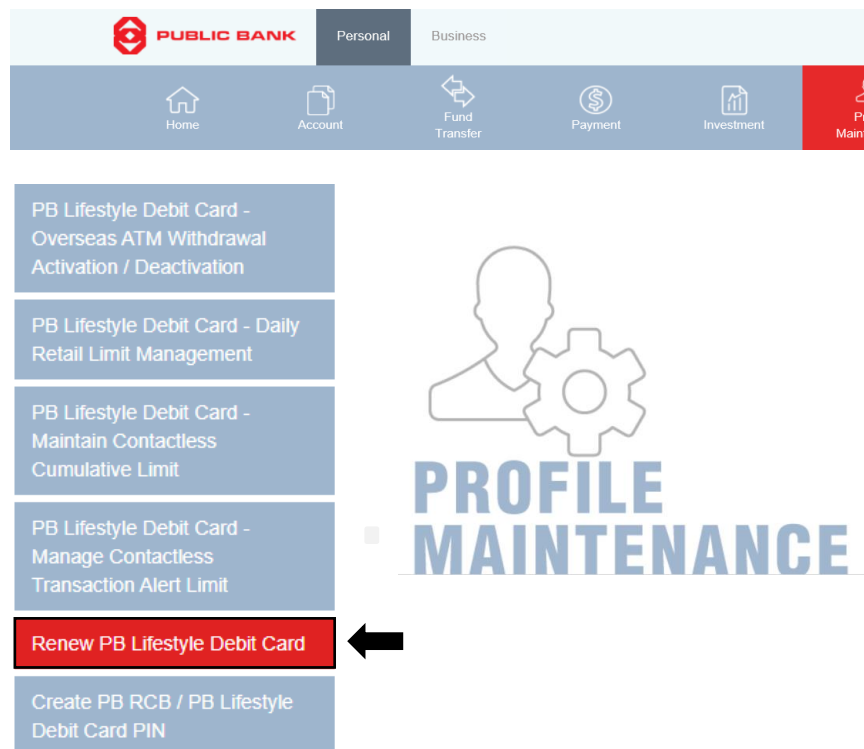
PUBLIC BANK

Personal

Business

Home

Account

Fund Transfer

Payment

Investment

Pr Maint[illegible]

PB Lifestyle Debit Card - Overseas ATM Withdrawal Activation / Deactivation

PB Lifestyle Debit Card - Daily Retail Limit Management

PB Lifestyle Debit Card - Maintain Contactless Cumulative Limit

PB Lifestyle Debit Card - Manage Contactless Transaction Alert Limit

Renew PB Lifestyle Debit Card

Create PB RCB / PB Lifestyle Debit Card PIN

PROFILE MAINTENANCE